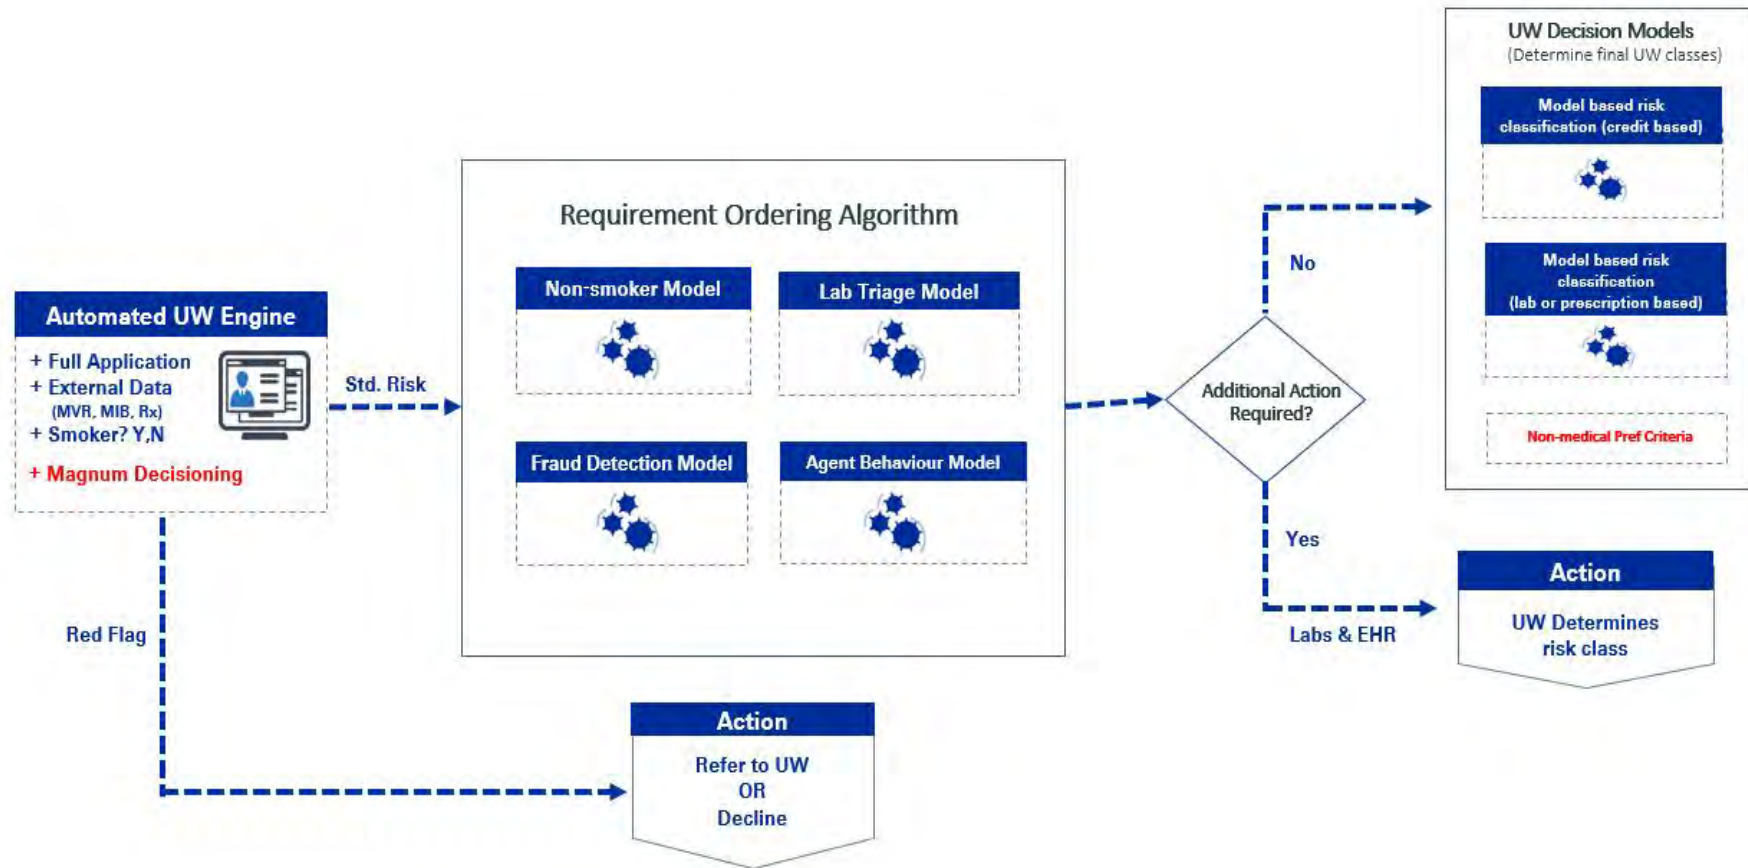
Automated UW Engine

+ Full Application
+ External Data
(MVR, MIB, Rx)
+ Smoker? Y,N
+ Magnum Decisioning

Std. Risk

Red Flag

Requirement Ordering Algorithm

Non-smoker Model

Lab Triage Model

Fraud Detection Model

Agent Behaviour Model

Action
Refer to UW
OR
Decline

Additional Action Required?

No

Yes

Labs & EHR

UW Decision Models
(Determine final UW classes)

Model based risk classification (credit based)

Model based risk classification (lab or prescription based)

Non-medical Pref Criteria

Action
UW Determines risk class